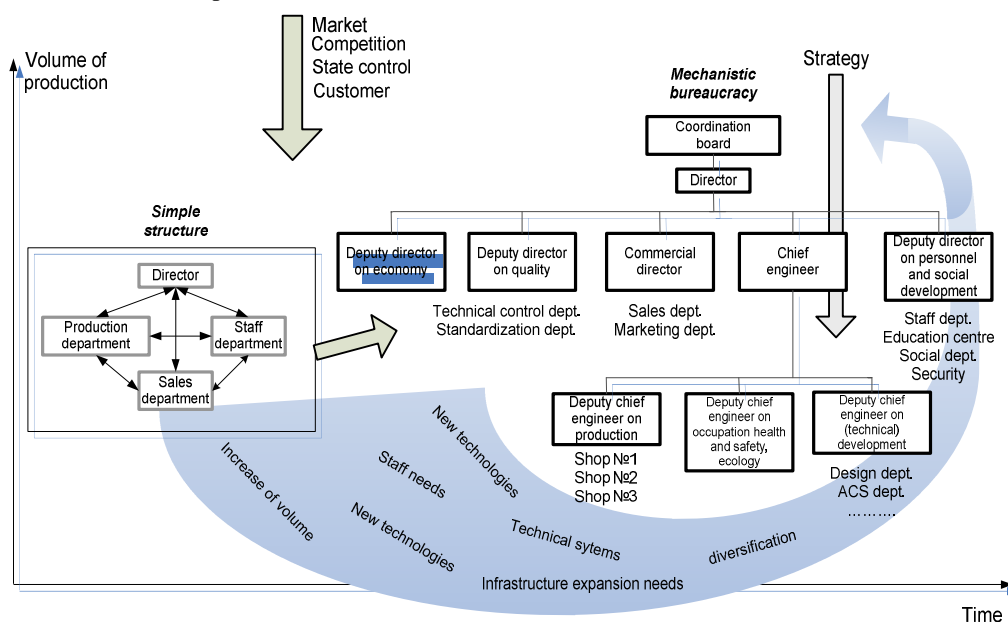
Volume of production

Market
Competition
State control
Customer

Strategy

Mechanistic bureaucracy

Coordination board

Director

Simple structure

Director

Production department

Staff department

Sales department

Deputy director on economy

Deputy director on quality

Technical control dept.
Standardization dept.

Commercial director

Sales dept.
Marketing dept.

Chief engineer

Deputy director on personnel and social development

Staff dept.
Education centre
Social dept.
Security

Deputy chief engineer on production

Shop №1
Shop №2
Shop №3

Deputy chief engineer on occupation health and safety, ecology

Deputy chief engineer on (technical) development

Design dept.
ACS dept.
………

Increase of volume

Staff needs

New technologies

New technologies

Technical sytems

diversification

Infrastructure expansion needs

Time